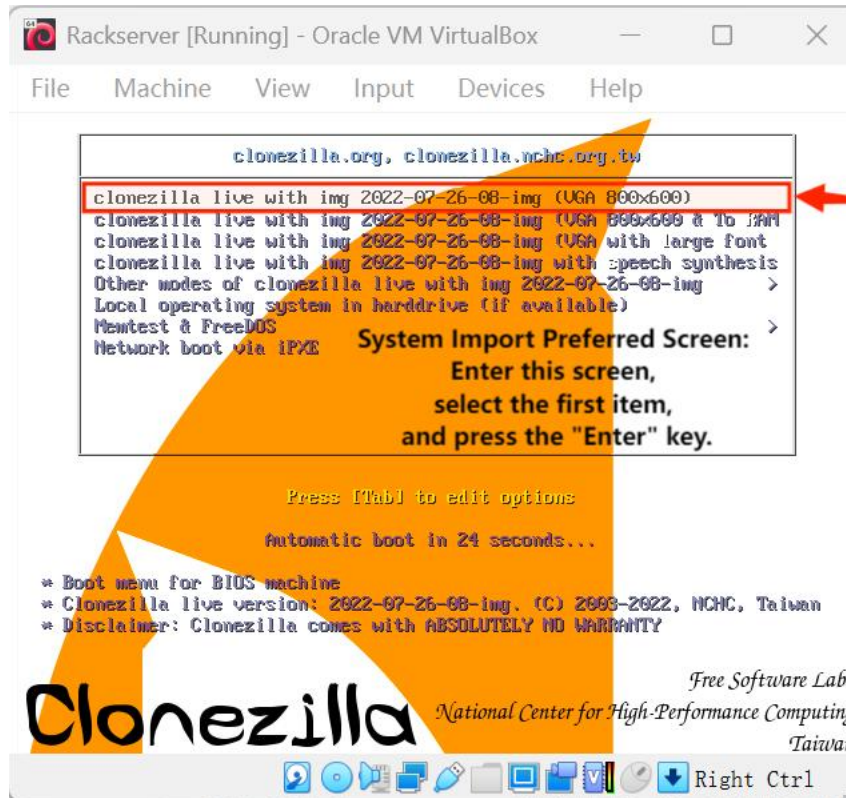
Rackserver [Running] - Oracle VM VirtualBox

File Machine View Input Devices Help

clonezilla.org, clonezilla.nchc.org.tw

clonezilla live with img 2022-07-26-08-img (VGA 800x600)
clonezilla live with img 2022-07-26-08-img (VGA 800x600 & To RAM
clonezilla live with img 2022-07-26-08-img (VGA with large font
clonezilla live with img 2022-07-26-08-img with speech synthesis
Other modes of clonezilla live with img 2022-07-26-08-img >
Local operating system in harddrive (if available)
Memtest & FreeDOS >
Network boot via iPXE

System Import Preferred Screen:
Enter this screen,
select the first item,
and press the "Enter" key.

Press [Tab] to edit options

Automatic boot in 24 seconds...

* Boot menu for BIOS machine
* Clonezilla live version: 2022-07-26-08-img. (C) 2003-2022, NCHC, Taiwan
* Disclaimer: Clonezilla comes with ABSOLUTELY NO WARRANTY

Free Software Lab
National Center for High-Performance Computing
Taiwan

Clonezilla

Right Ctrl